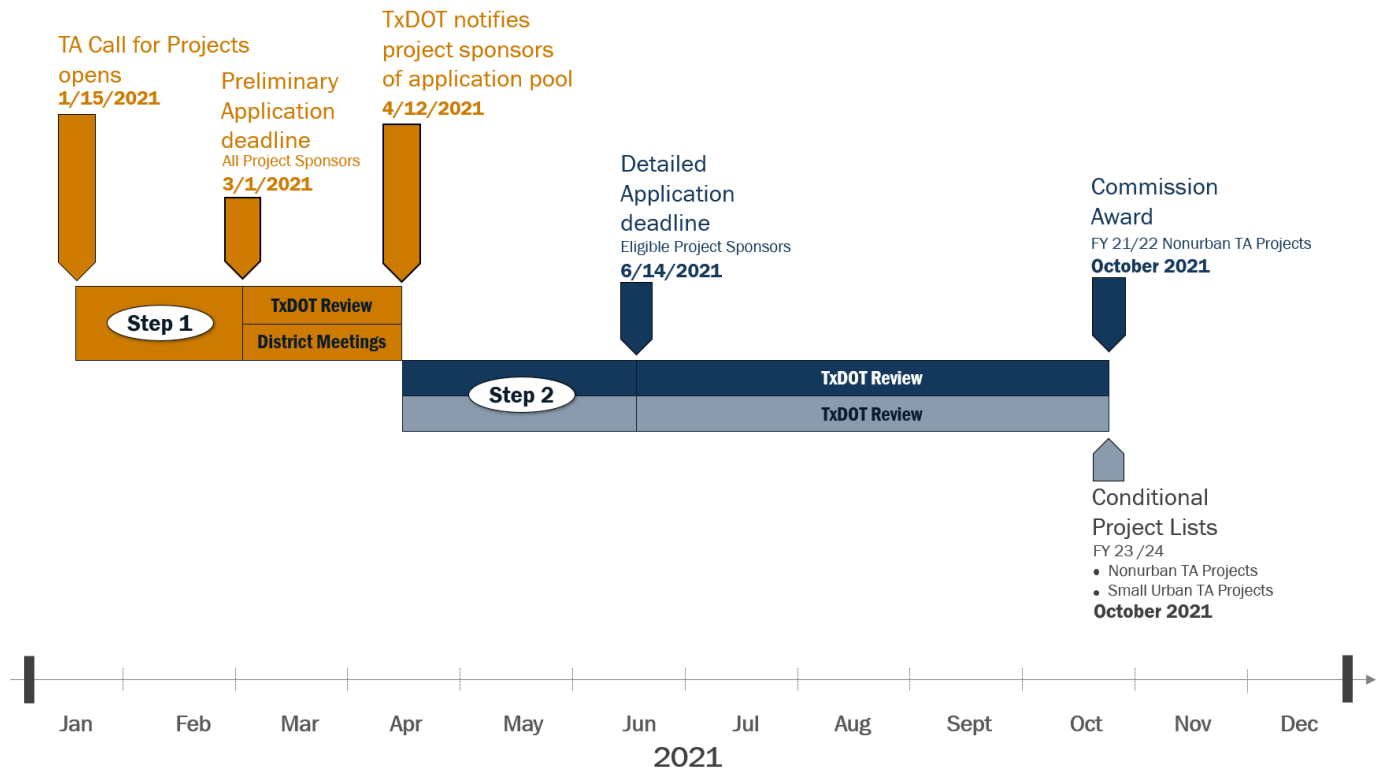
TA Call for Projects opens
1/15/2021

Preliminary Application deadline
All Project Sponsors
3/1/2021

TxDOT notifies project sponsors of application pool
4/12/2021

Detailed Application deadline
Eligible Project Sponsors
6/14/2021

Commission Award
FY 21/22 Nonurban TA Projects
October 2021

Step 1
TxDOT Review
District Meetings

Step 2
TxDOT Review
TxDOT Review

Conditional Project Lists
FY 23 /24
• Nonurban TA Projects
• Small Urban TA Projects
October 2021

Jan Feb Mar Apr May Jun Jul Aug Sept Oct Nov Dec
2021